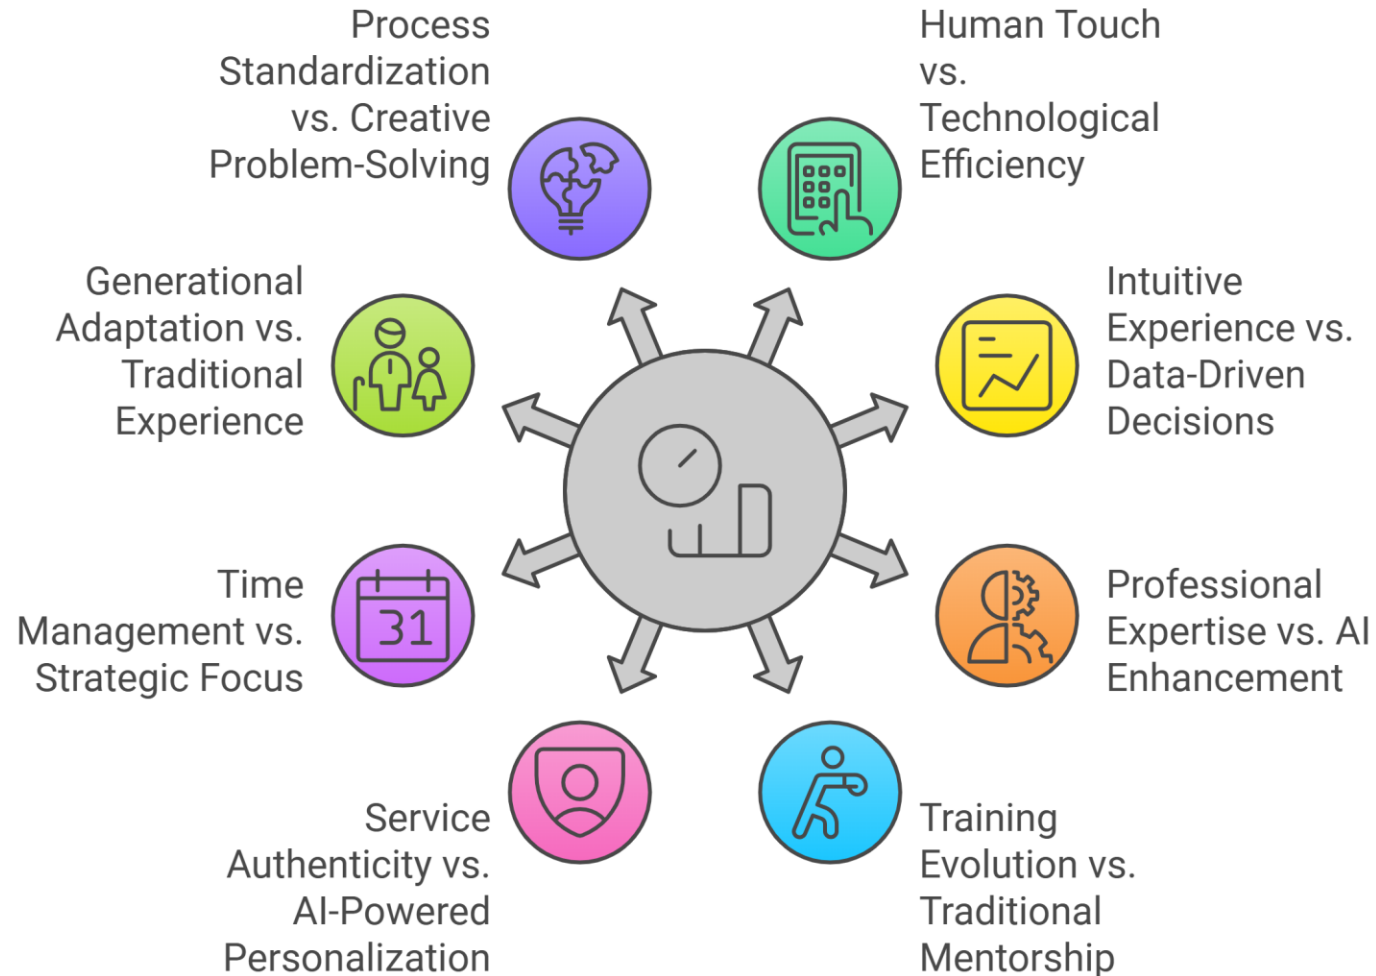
Process Standardization vs. Creative Problem-Solving

Human Touch vs. Technological Efficiency

Generational Adaptation vs. Traditional Experience

Intuitive Experience vs. Data-Driven Decisions

Time Management vs. Strategic Focus

31

Professional Expertise vs. AI Enhancement

Service Authenticity vs. AI-Powered Personalization

Training Evolution vs. Traditional Mentorship